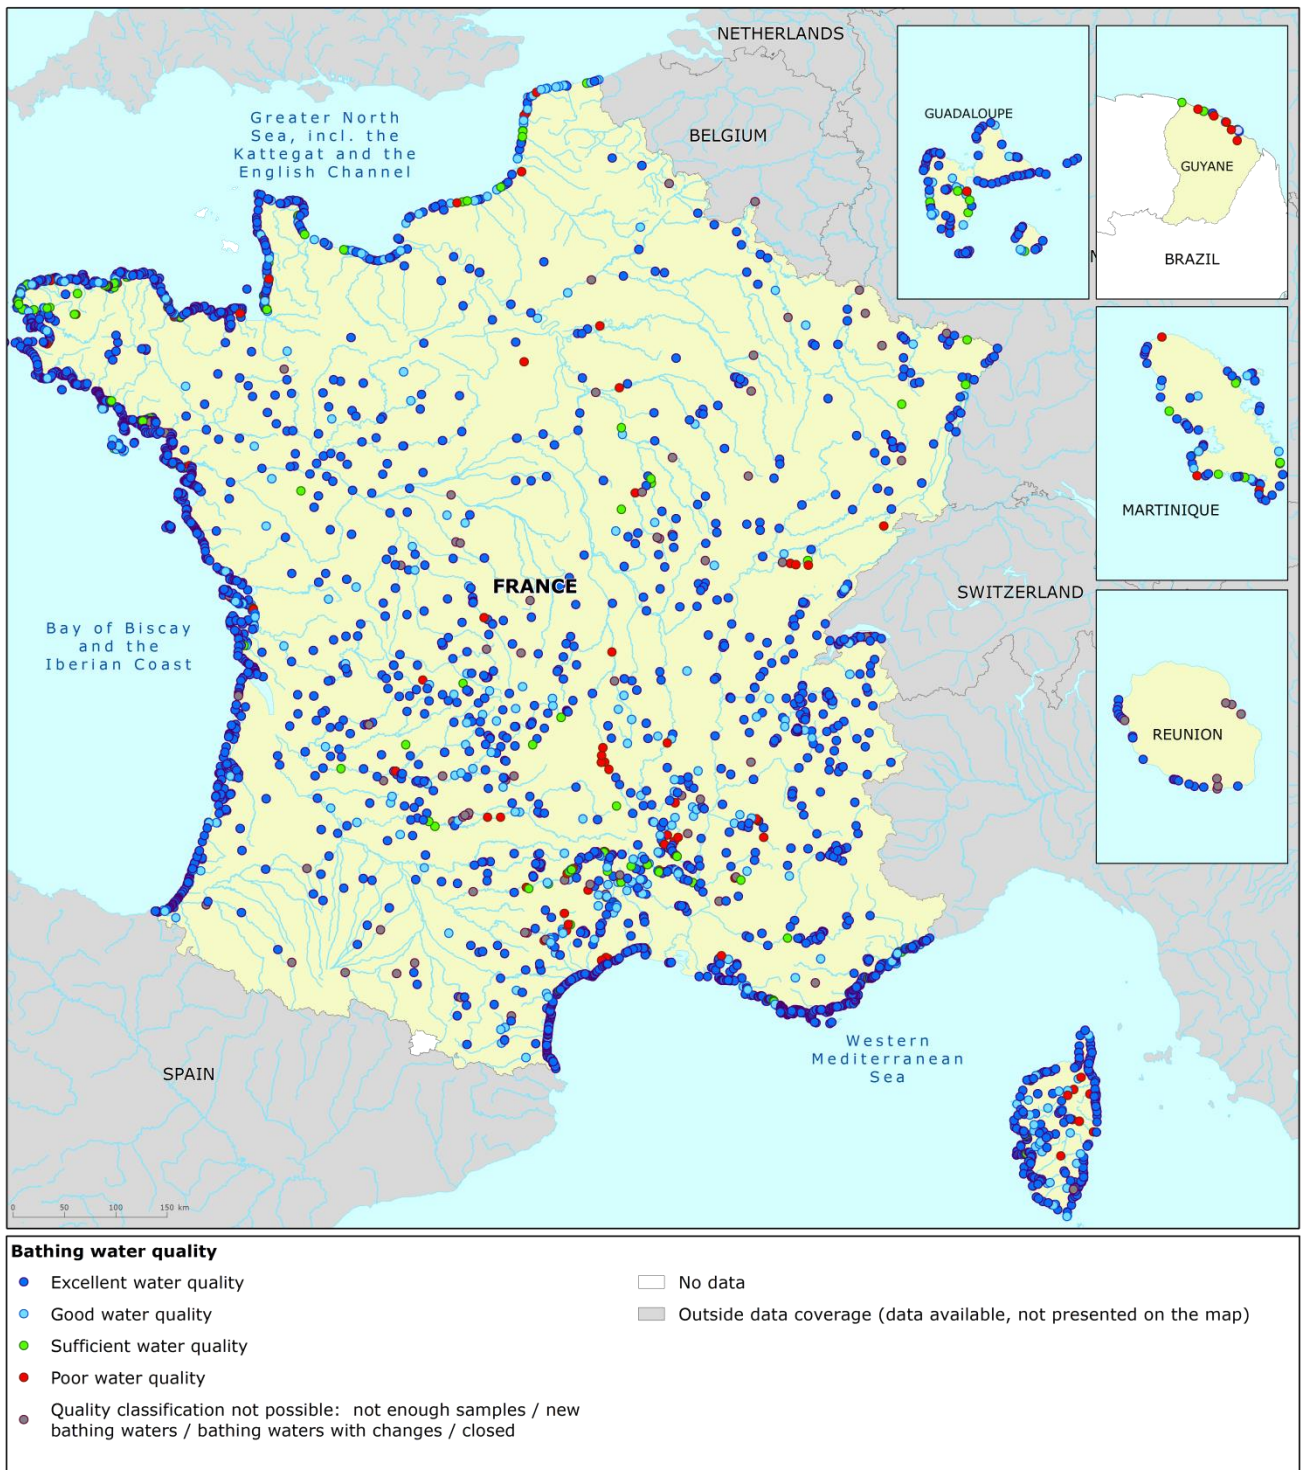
NETHERLANDS

BELGIUM

Greater North Sea, incl. the Kattegat and the English Channel

GUADALOUPE

GUYANE

BRAZIL

MARTINIQUE

FRANCE

SWITZERLAND

Bay of Biscay and the Iberian Coast

REUNION

Western Mediterranean Sea

SPAIN

0 50 100 150 km

Bathing water quality

Excellent water quality

Good water quality

Sufficient water quality

Poor water quality

Quality classification not possible: not enough samples / new bathing waters / bathing waters with changes / closed

No data

Outside data coverage (data available, not presented on the map)